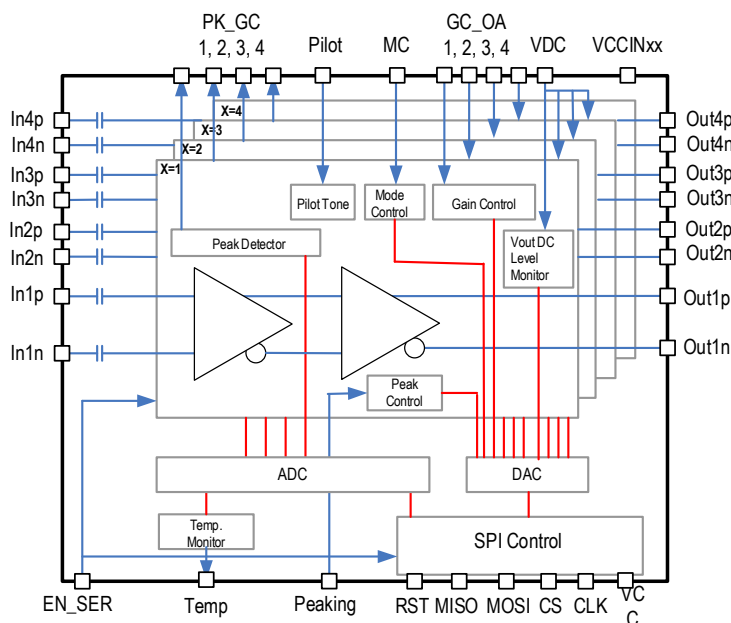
PK_GC
1, 2, 3, 4
Pilot
MC
GC_OA
1, 2, 3, 4
VDC
VCCINxx

In4p
In4n
In3p
In3n
In2p
In2n
In1p
In1n

X=4
X=3
X=2
X=1

Pilot Tone
Mode Control
Gain Control
Peak Detector
Vout DC Level Monitor
Peak Control
ADC
DAC
Temp. Monitor
SPI Control

Out4p
Out4n
Out3p
Out3n
Out2p
Out2n
Out1p
Out1n

EN_SER
Temp
Peaking
RST
MISO
MOSI
CS
CLK
VC
C